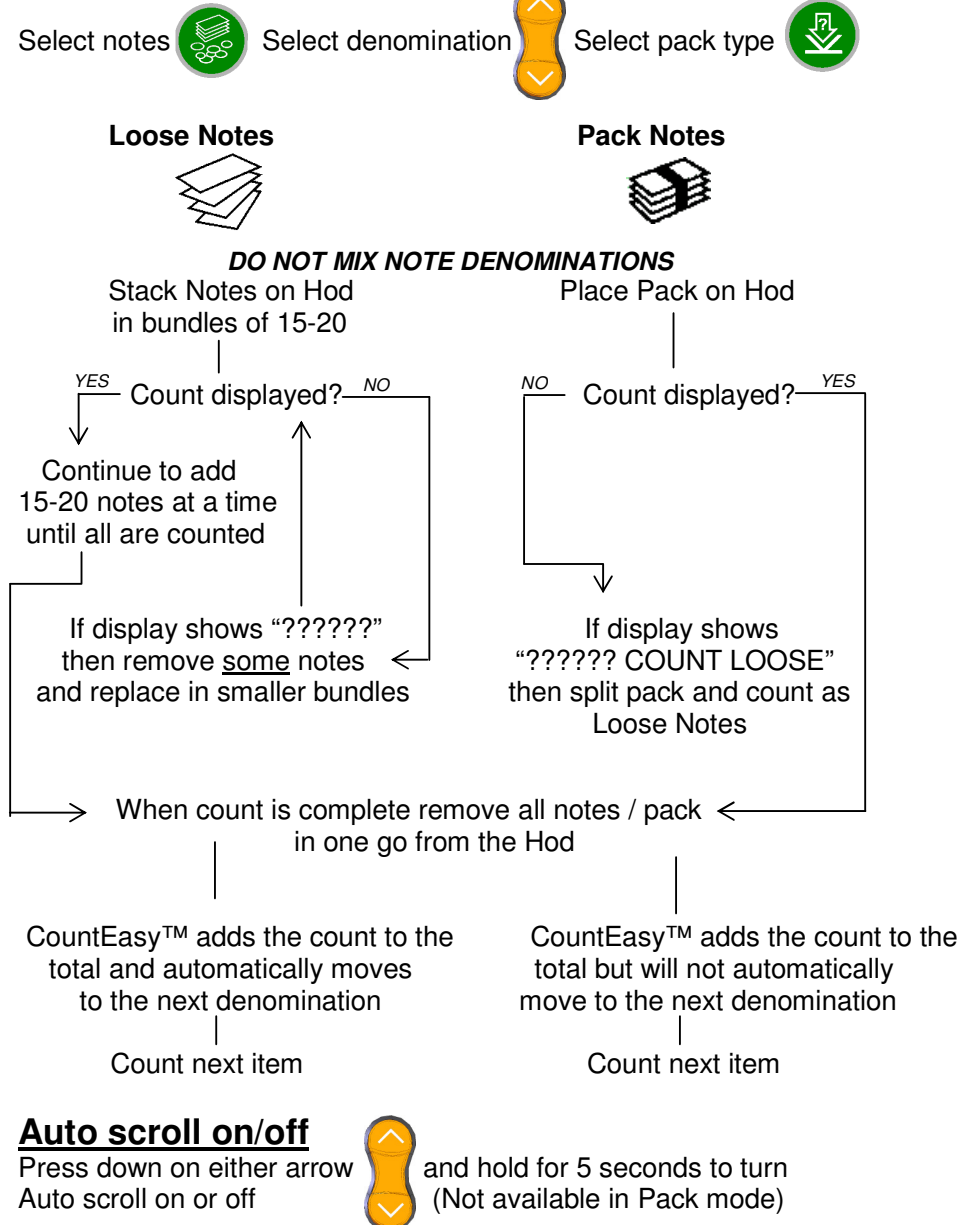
Select notes Select denomination Select pack type

**Loose Notes**

**Pack Notes**

***DO NOT MIX NOTE DENOMINATIONS***

Stack Notes on Hod in bundles of 15-20

Place Pack on Hod

*YES* Count displayed? *NO*

*NO* Count displayed? *YES*

Continue to add 15-20 notes at a time until all are counted

If display shows "??????" then remove some notes and replace in smaller bundles

If display shows "?????? COUNT LOOSE" then split pack and count as Loose Notes

When count is complete remove all notes / pack in one go from the Hod

CountEasy™ adds the count to the total and automatically moves to the next denomination

CountEasy™ adds the count to the total but will not automatically move to the next denomination

Count next item

Count next item

**Auto scroll on/off**

Press down on either arrow and hold for 5 seconds to turn Auto scroll on or off (Not available in Pack mode)